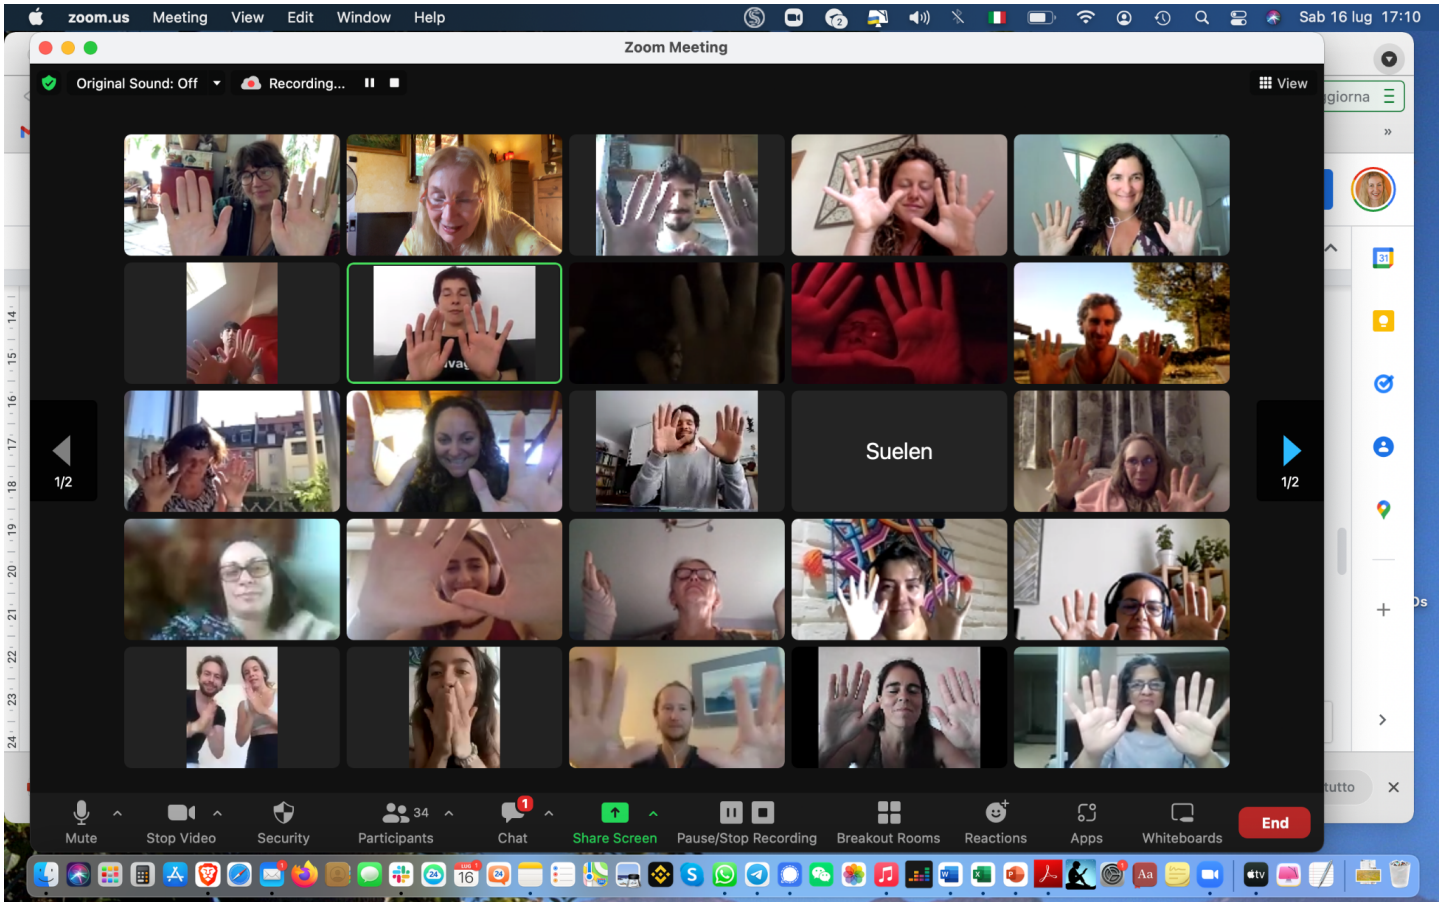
zoom.us Meeting View Edit Window Help
Sab 16 lug 17:10

Zoom Meeting

Original Sound: Off
Recording...
View

giorna

1/2
1/2

Suelen

14 15 16 17 18 19 20 21 22 23 24

tutto

Mute
Stop Video
Security
34
Participants
1
Chat
Share Screen
Pause/Stop Recording
Breakout Rooms
Reactions
Apps
Whiteboards
End